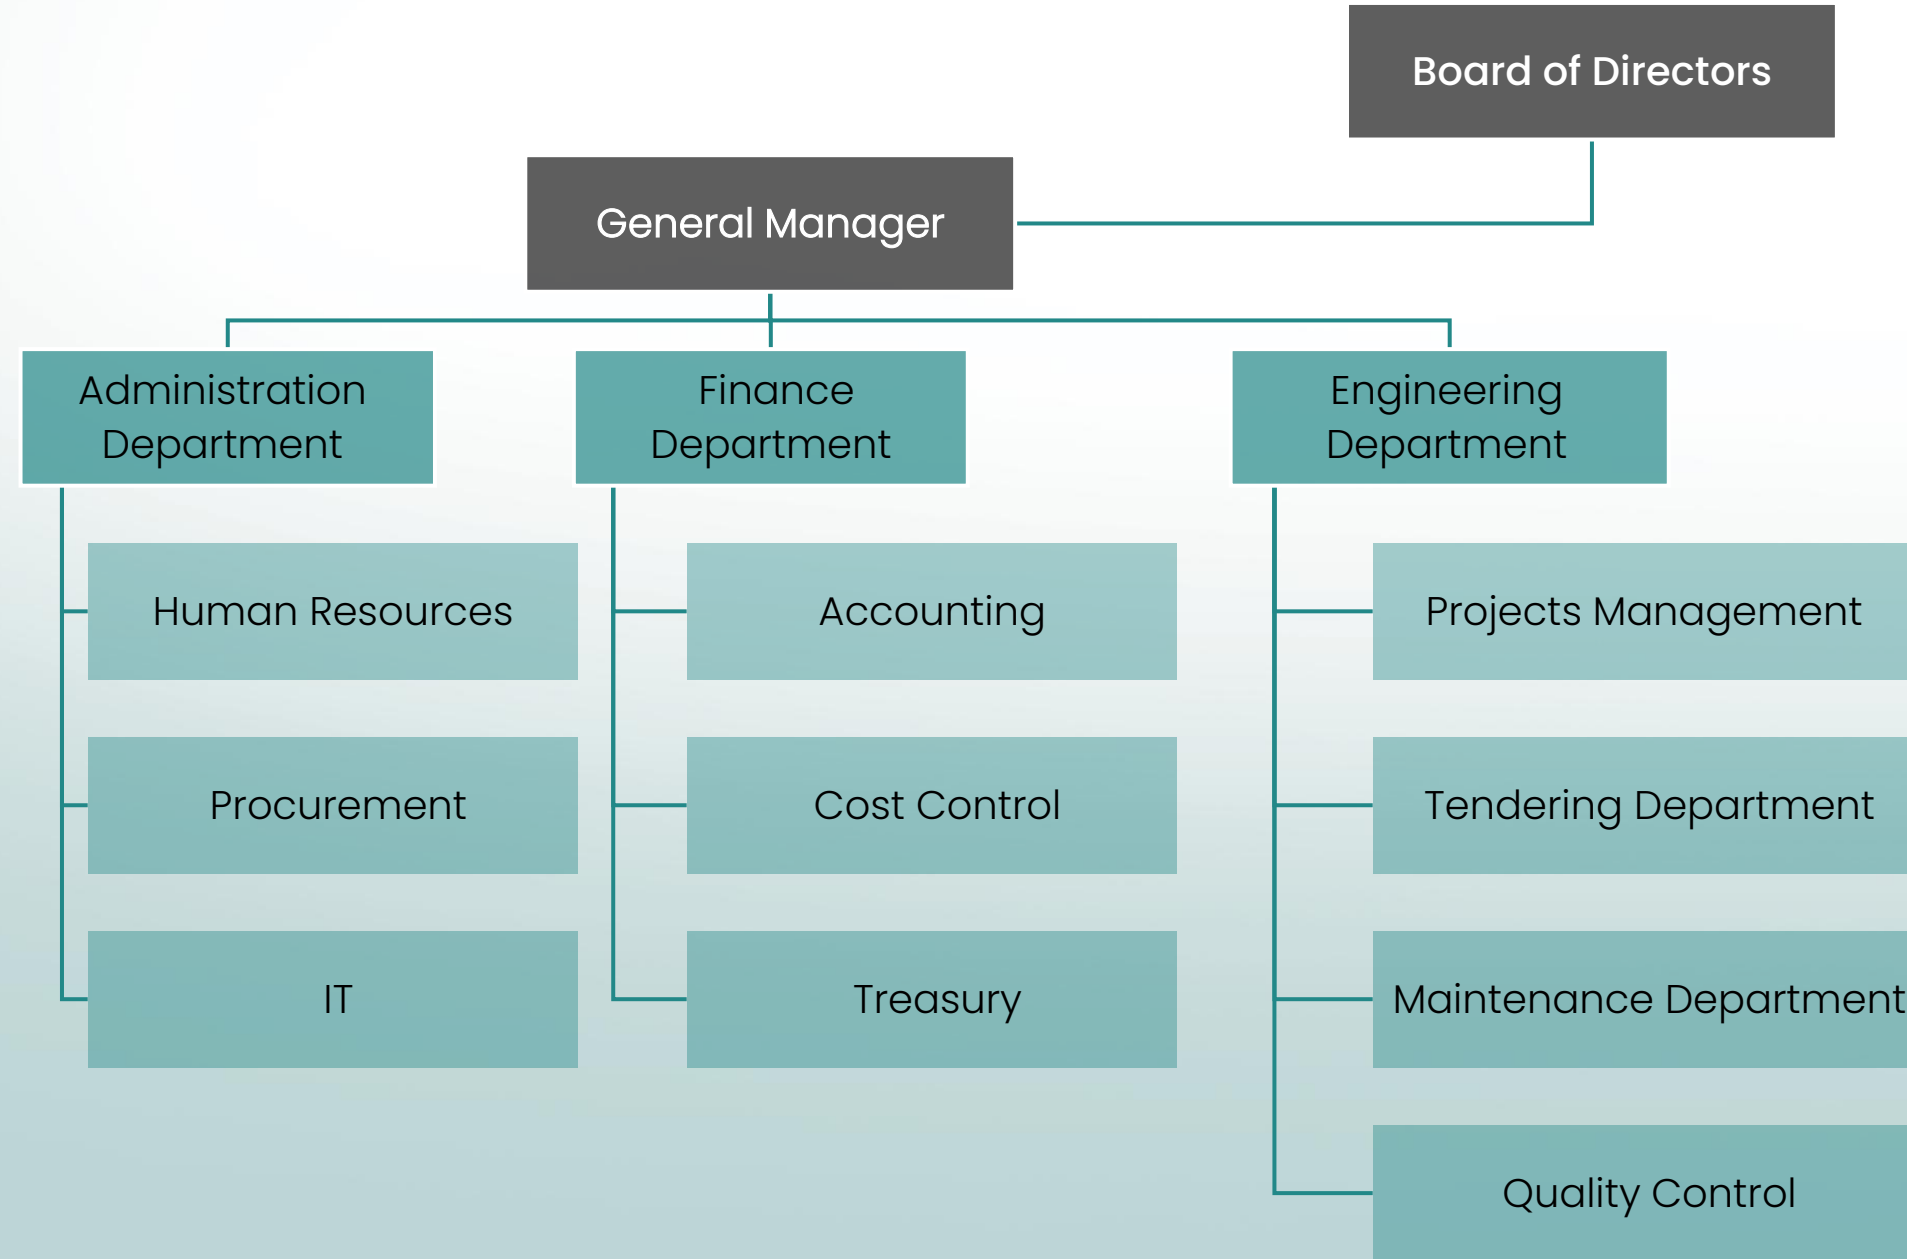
Board of Directors

General Manager

Administration Department

Human Resources

Procurement

IT

Finance Department

Accounting

Cost Control

Treasury

Engineering Department

Projects Management

Tendering Department

Maintenance Department

Quality Control